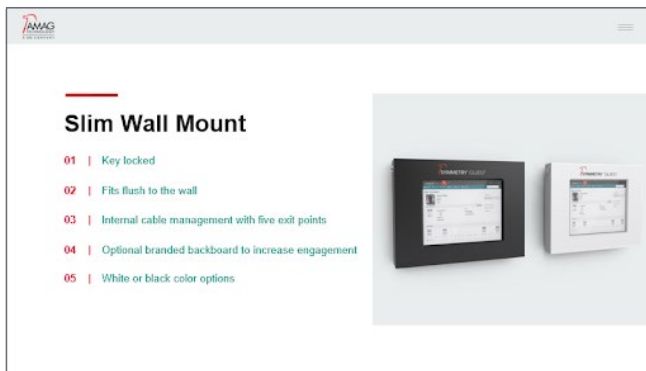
AMAG

Slim Wall Mount

01 | Key locked

02 | Fits flush to the wall

03 | Internal cable management with five exit points

04 | Optional branded backboard to increase engagement

05 | White or black color options

SYMMETRY GUEST

SYMMETRY GUEST